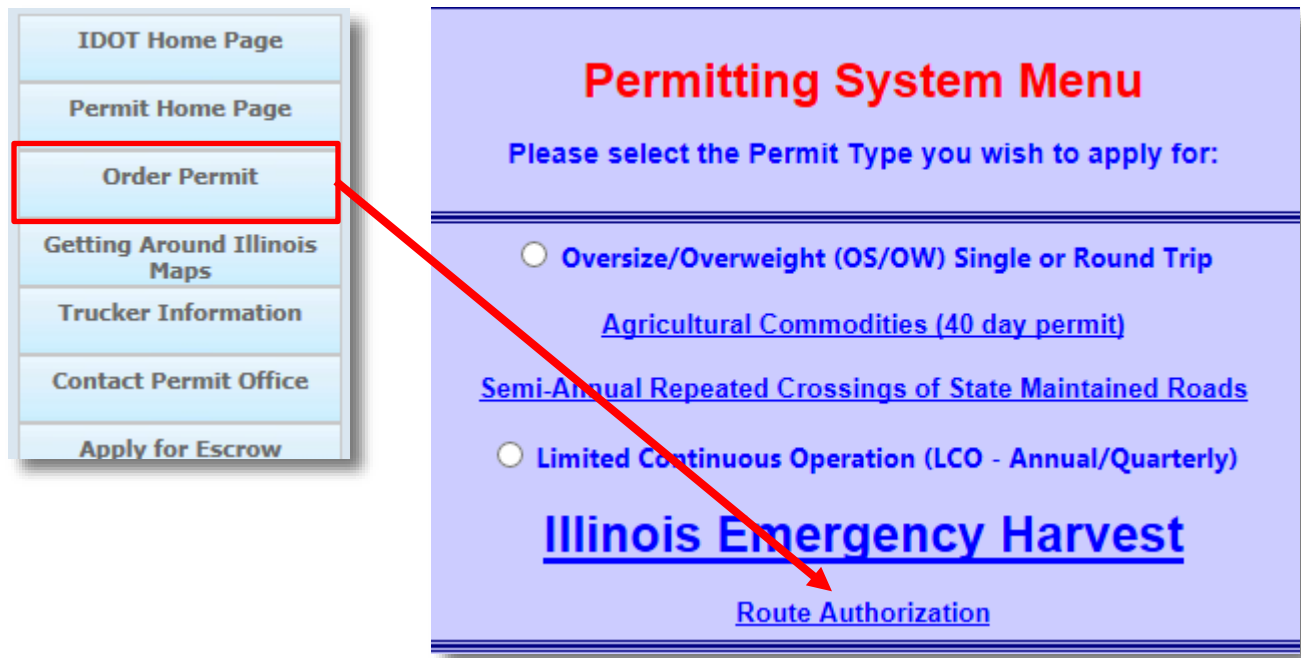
IDOT Home Page

Permit Home Page

Order Permit

Getting Around Illinois Maps

Trucker Information

Contact Permit Office

Apply for Escrow

Permitting System Menu

Please select the Permit Type you wish to apply for:

Oversize/Overweight (OS/OW) Single or Round Trip

Agricultural Commodities (40 day permit)

Semi-Annual Repeated Crossings of State Maintained Roads

Limited Continuous Operation (LCO - Annual/Quarterly)

Illinois Emergency Harvest

Route Authorization